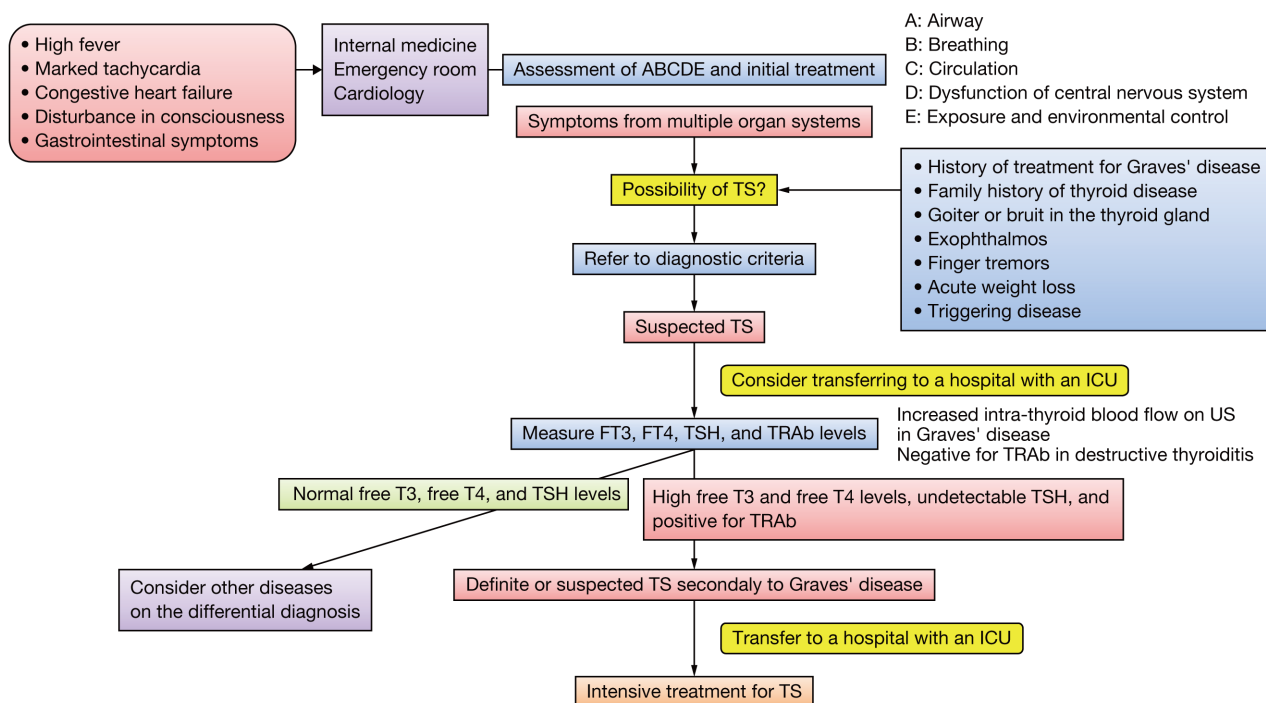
• High fever
• Marked tachycardia
• Congestive heart failure
• Disturbance in consciousness
• Gastrointestinal symptoms

Internal medicine
Emergency room
Cardiology

Assessment of ABCDE and initial treatment

A: Airway
B: Breathing
C: Circulation
D: Dysfunction of central nervous system
E: Exposure and environmental control

Symptoms from multiple organ systems

Possibility of TS?

• History of treatment for Graves' disease
• Family history of thyroid disease
• Goiter or bruit in the thyroid gland
• Exophthalmos
• Finger tremors
• Acute weight loss
• Triggering disease

Refer to diagnostic criteria

Suspected TS

Consider transferring to a hospital with an ICU

Measure FT3, FT4, TSH, and TRAb levels

Increased intra-thyroid blood flow on US in Graves' disease
Negative for TRAb in destructive thyroiditis

Normal free T3, free T4, and TSH levels

High free T3 and free T4 levels, undetectable TSH, and positive for TRAb

Consider other diseases on the differential diagnosis

Definite or suspected TS secondaly to Graves' disease

Transfer to a hospital with an ICU

Intensive treatment for TS